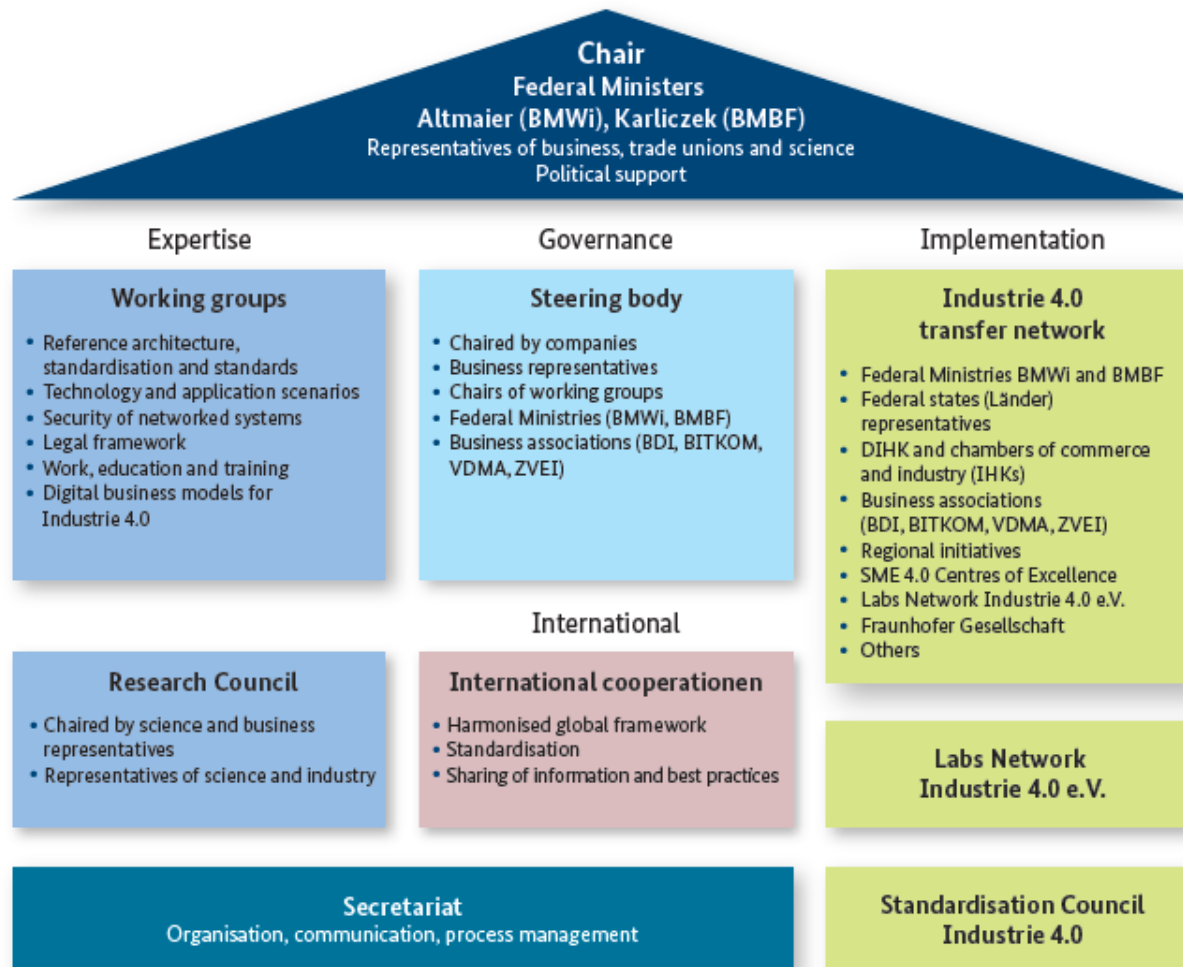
Chair
Federal Ministers
Altmaier (BMWi), Karliczek (BMBF)
Representatives of business, trade unions and science
Political support

Expertise

Working groups

- Reference architecture, standardisation and standards
- Technology and application scenarios
- Security of networked systems
- Legal framework
- Work, education and training
- Digital business models for Industrie 4.0

Governance

Steering body

- Chaired by companies
- Business representatives
- Chairs of working groups
- Federal Ministries (BMWi, BMBF)
- Business associations (BDI, BITKOM, VDMA, ZVEI)

Implementation

Industrie 4.0 transfer network

- Federal Ministries BMWi and BMBF
- Federal states (Länder) representatives
- DIHK and chambers of commerce and industry (IHKs)
- Business associations (BDI, BITKOM, VDMA, ZVEI)
- Regional initiatives
- SME 4.0 Centres of Excellence
- Labs Network Industrie 4.0 e.V.
- Fraunhofer Gesellschaft
- Others

International

Research Council

- Chaired by science and business representatives
- Representatives of science and industry

International cooperationen

- Harmonised global framework
- Standardisation
- Sharing of information and best practices

Labs Network Industrie 4.0 e.V.

Secretariat
Organisation, communication, process management

Standardisation Council Industrie 4.0